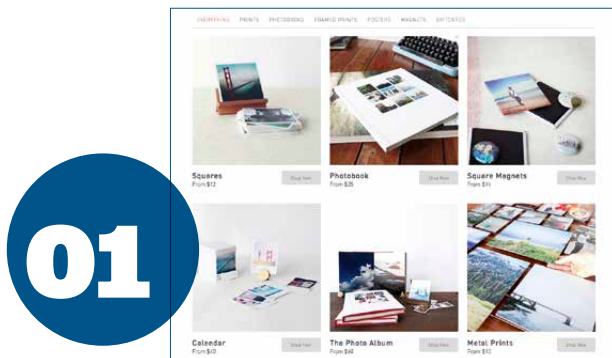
01

EVERYTHING PRINTS PHOTOBOOKS FRAMED PRINTS POSTERS MAGNETS GIFTCARDS

Squares
From $12
Shop Now

Photobook
From $25
Shop Now

Square Magnets
From $11
Shop Now

Calendar
From $10
Shop Now

The Photo Album
From $40
Shop Now

Metal Prints
From $10
Shop Now